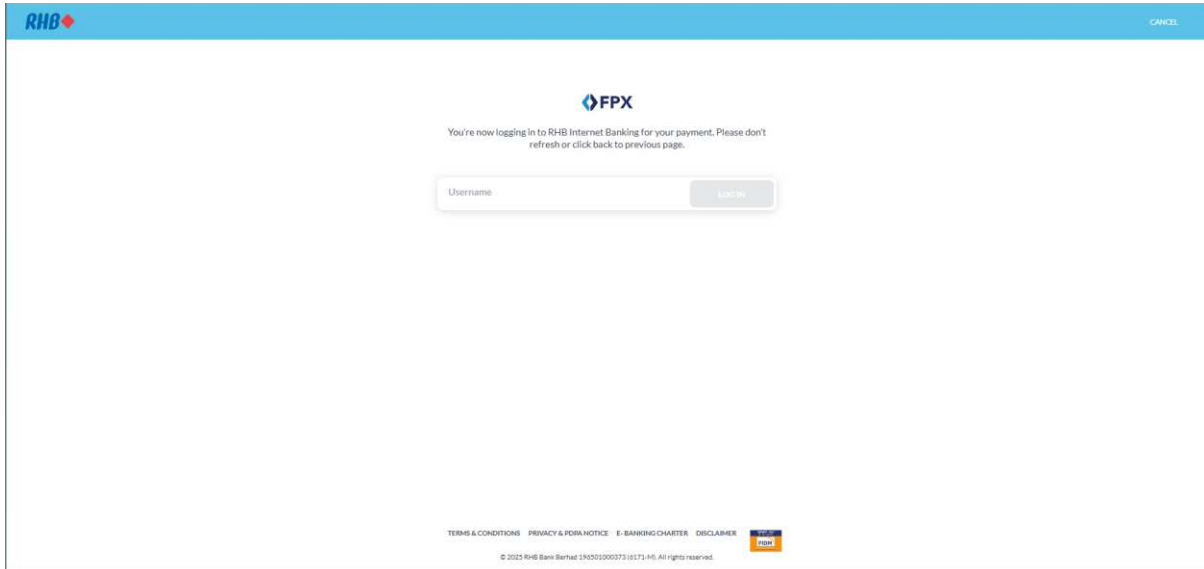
RHB

CANCEL

FPX

You're now logging in to RHB Internet Banking for your payment. Please don't refresh or click back to previous page.

Username

LOG IN

TERMS & CONDITIONS PRIVACY & PDPA NOTICE E-BANKING CHARTER DISCLAIMER

PIDM

© 2025 RHB Bank Berhad 196501000373 (6171-M). All rights reserved.